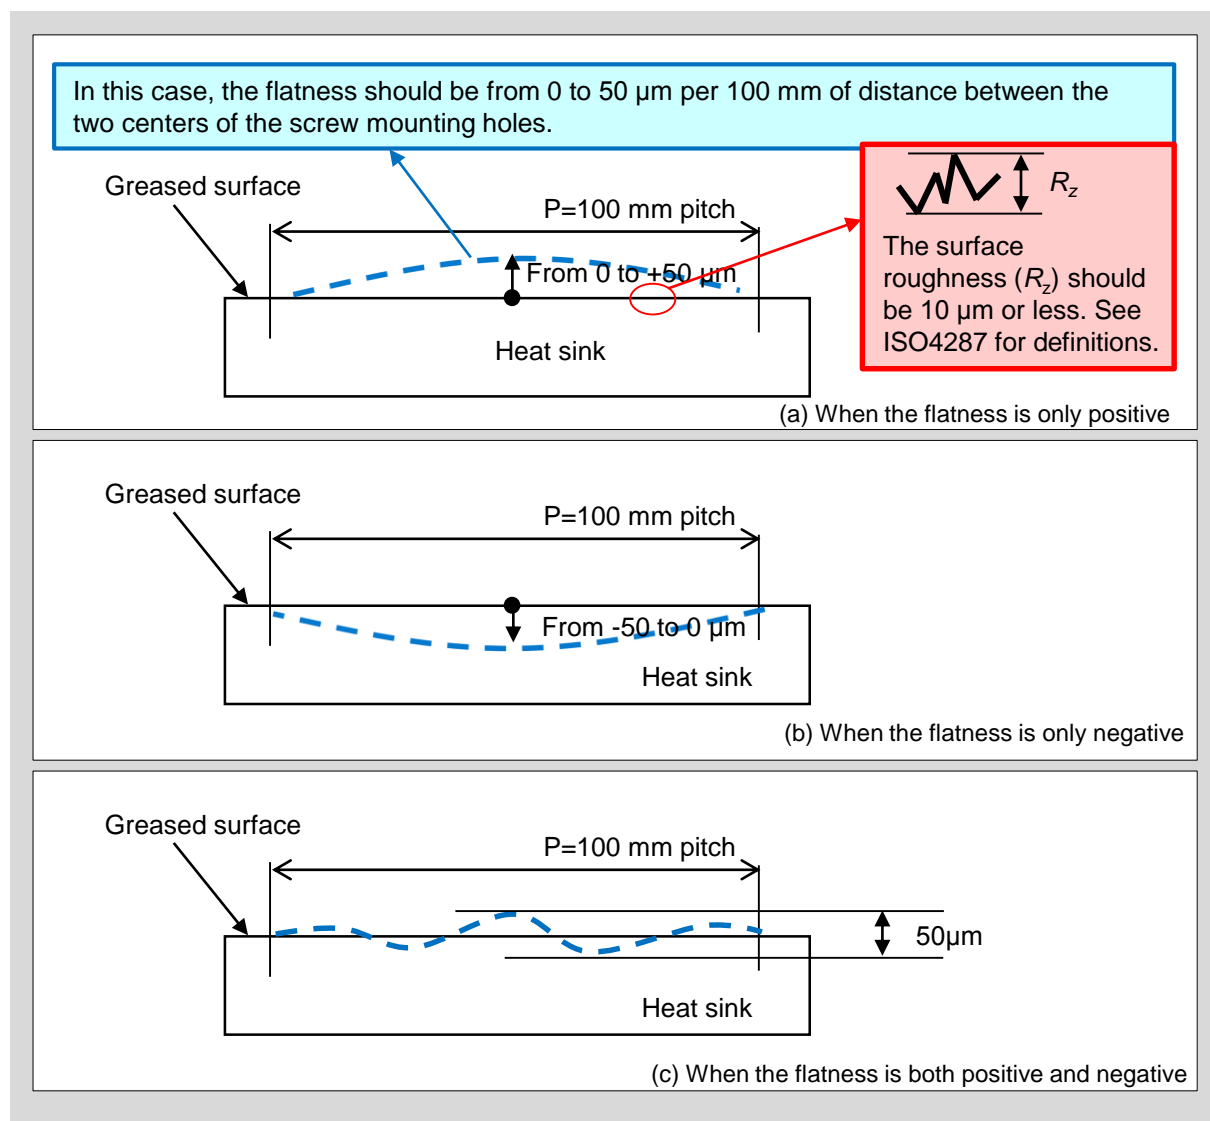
In this case, the flatness should be from 0 to 50 μm per 100 mm of distance between the two centers of the screw mounting holes.

$R_z$

The surface roughness ($R_z$) should be 10 μm or less. See ISO4287 for definitions.

Greased surface

P=100 mm pitch

From 0 to +50 μm

Heat sink

(a) When the flatness is only positive

Greased surface

P=100 mm pitch

From -50 to 0 μm

Heat sink

(b) When the flatness is only negative

Greased surface

P=100 mm pitch

50μm

Heat sink

(c) When the flatness is both positive and negative